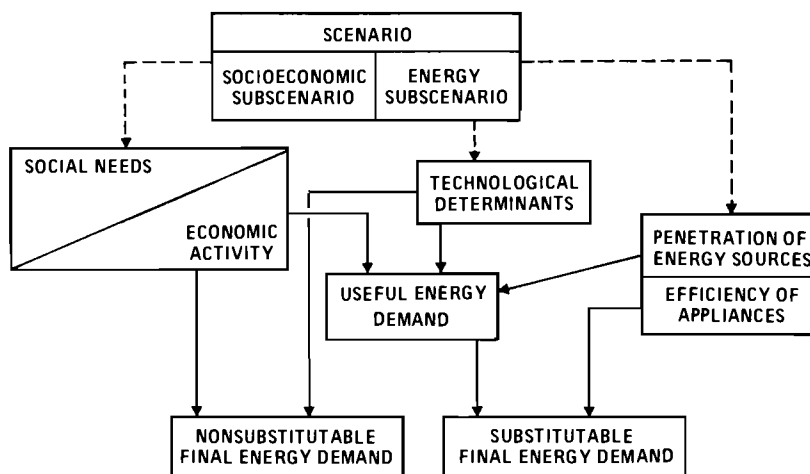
SCENARIO

SOCIOECONOMIC SUBSCENARIO

ENERGY SUBSCENARIO

SOCIAL NEEDS

ECONOMIC ACTIVITY

TECHNOLOGICAL DETERMINANTS

PENETRATION OF ENERGY SOURCES

EFFICIENCY OF APPLIANCES

USEFUL ENERGY DEMAND

NONSUBSTITUTABLE FINAL ENERGY DEMAND

SUBSTITUTABLE FINAL ENERGY DEMAND